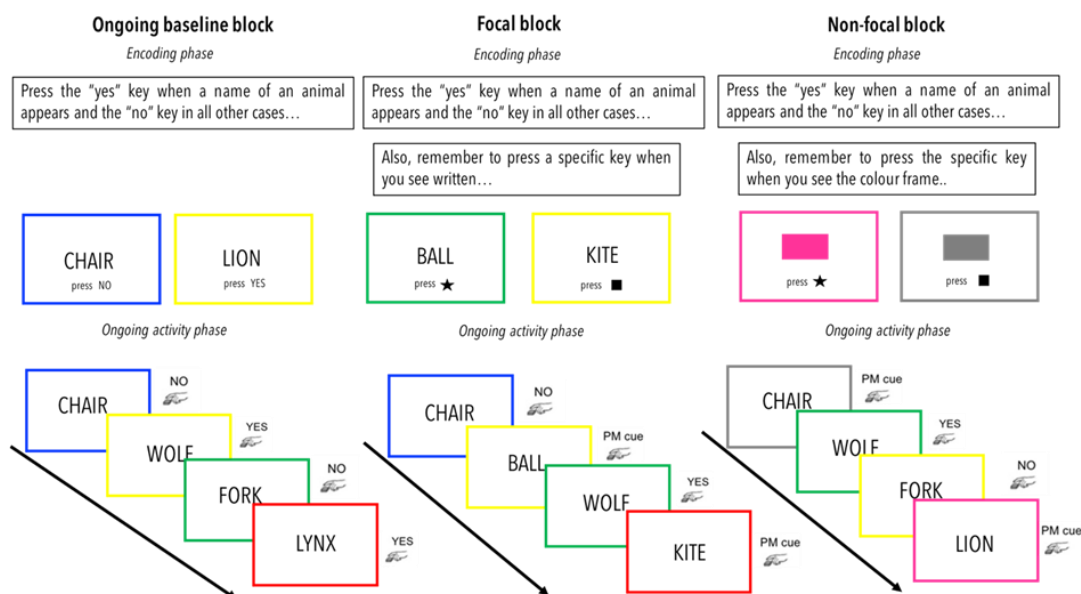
Ongoing baseline block

Encoding phase

Press the "yes" key when a name of an animal appears and the "no" key in all other cases…

CHAIR
press NO

LION
press YES

Ongoing activity phase

CHAIR
NO

WOLF
YES

FORK
NO

LYNX
YES

Focal block

Encoding phase

Press the "yes" key when a name of an animal appears and the "no" key in all other cases…

Also, remember to press a specific key when you see written…

BALL
press ★

KITE
press ■

Ongoing activity phase

CHAIR
NO

BALL
PM cue

WOLF
YES

KITE
PM cue

Non-focal block

Encoding phase

Press the "yes" key when a name of an animal appears and the "no" key in all other cases…

Also, remember to press the specific key when you see the colour frame..

press ★

press ■

Ongoing activity phase

CHAIR
PM cue

WOLF
YES

FORK
NO

LION
PM cue